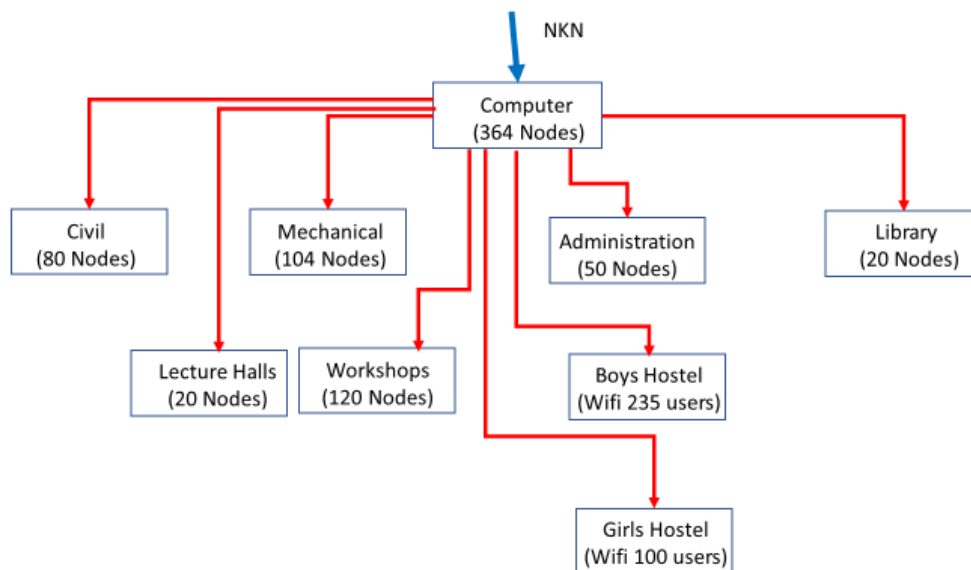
NKN

Computer
(364 Nodes)

Civil
(80 Nodes)

Mechanical
(104 Nodes)

Administration
(50 Nodes)

Library
(20 Nodes)

Lecture Halls
(20 Nodes)

Workshops
(120 Nodes)

Boys Hostel
(Wifi 235 users)

Girls Hostel
(Wifi 100 users)